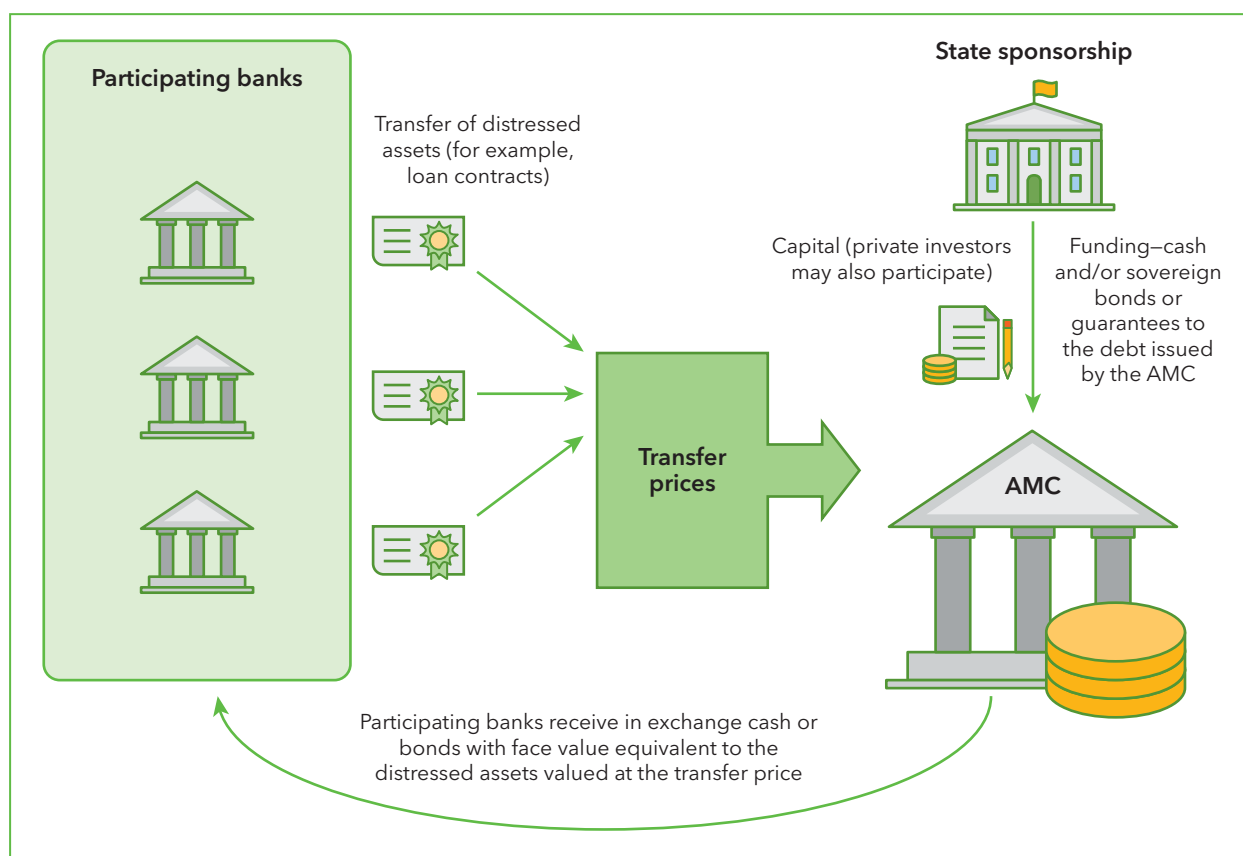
Participating banks

Transfer of distressed assets (for example, loan contracts)

State sponsorship

Capital (private investors may also participate)

Funding—cash and/or sovereign bonds or guarantees to the debt issued by the AMC

Transfer prices

AMC

Participating banks receive in exchange cash or bonds with face value equivalent to the distressed assets valued at the transfer price